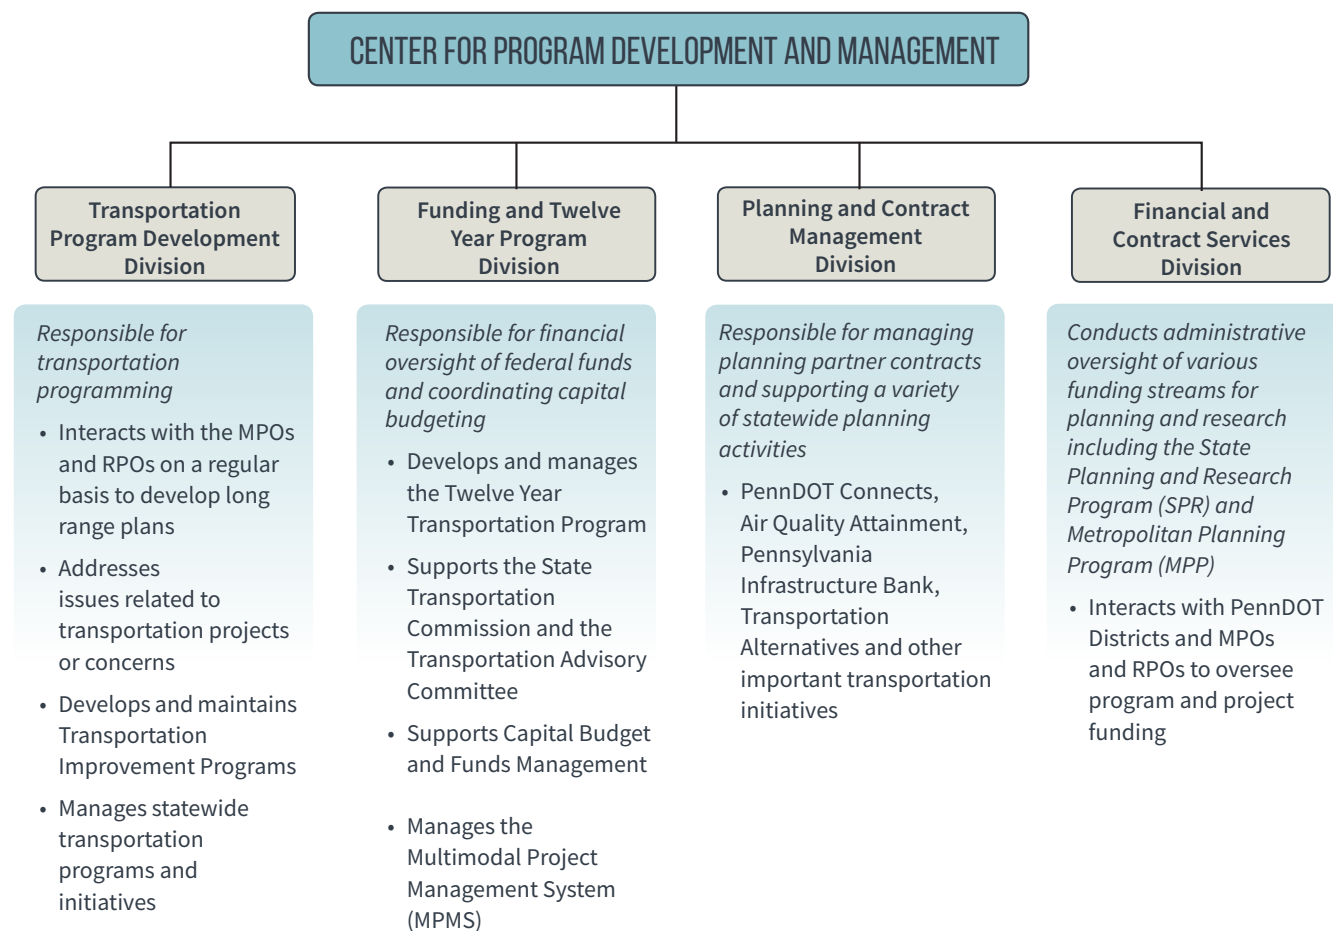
CENTER FOR PROGRAM DEVELOPMENT AND MANAGEMENT

Transportation Program Development Division

Responsible for transportation programming

- Interacts with the MPOs and RPOs on a regular basis to develop long range plans
- Addresses issues related to transportation projects or concerns
- Develops and maintains Transportation Improvement Programs
- Manages statewide transportation programs and initiatives

Funding and Twelve Year Program Division

Responsible for financial oversight of federal funds and coordinating capital budgeting

- Develops and manages the Twelve Year Transportation Program
- Supports the State Transportation Commission and the Transportation Advisory Committee
- Supports Capital Budget and Funds Management
- Manages the Multimodal Project Management System (MPMS)

Planning and Contract Management Division

Responsible for managing planning partner contracts and supporting a variety of statewide planning activities

- PennDOT Connects, Air Quality Attainment, Pennsylvania Infrastructure Bank, Transportation Alternatives and other important transportation initiatives

Financial and Contract Services Division

Conducts administrative oversight of various funding streams for planning and research including the State Planning and Research Program (SPR) and Metropolitan Planning Program (MPP)

- Interacts with PennDOT Districts and MPOs and RPOs to oversee program and project funding